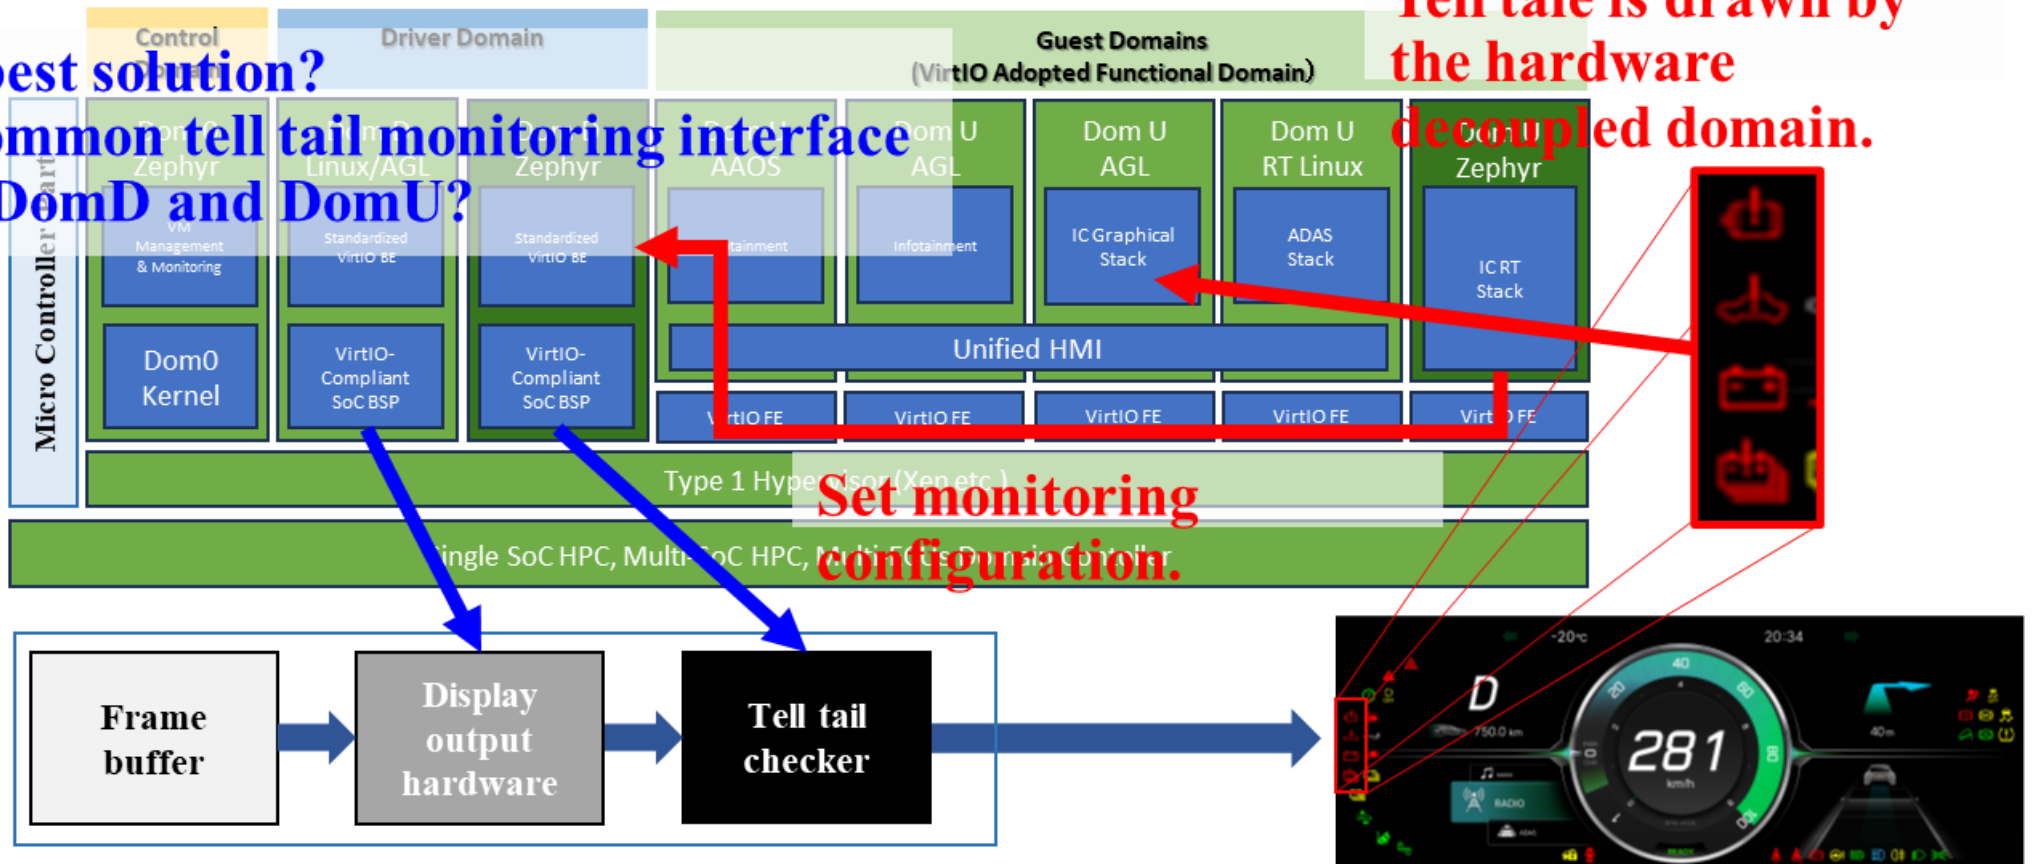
Control

Driver Domain

Guest Domains
(VirtIO Adopted Functional Domain)

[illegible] tale is drawn by the hardware decoupled domain.

est solution?
mmon tell tail monitoring interface
DomD and DomU?

Micro Controller

Dom 0
Zephyr

VM Management & Monitoring

Dom0 Kernel

Dom D
Linux/AGL

Standardized VirtIO BE

VirtIO-Compliant SoC BSP

Zephyr

Standardized VirtIO BE

VirtIO-Compliant SoC BSP

Dom U
AAOS

Infotainment

Dom U
AGL

Infotainment

Dom U
AGL

IC Graphical Stack

Dom U
RT Linux

ADAS Stack

Dom U
Zephyr

IC RT Stack

Unified HMI

VirtIO FE

VirtIO FE

VirtIO FE

VirtIO FE

VirtIO FE

Type 1 Hypervisor (Xen etc.)

Set monitoring configuration.

Single SoC HPC, Multi-SoC HPC, Multi ECUs Domain Controller

Frame buffer

Display output hardware

Tell tail checker

-20°c

20:34

D

750.0 km

281

km/h

RADIO

40m